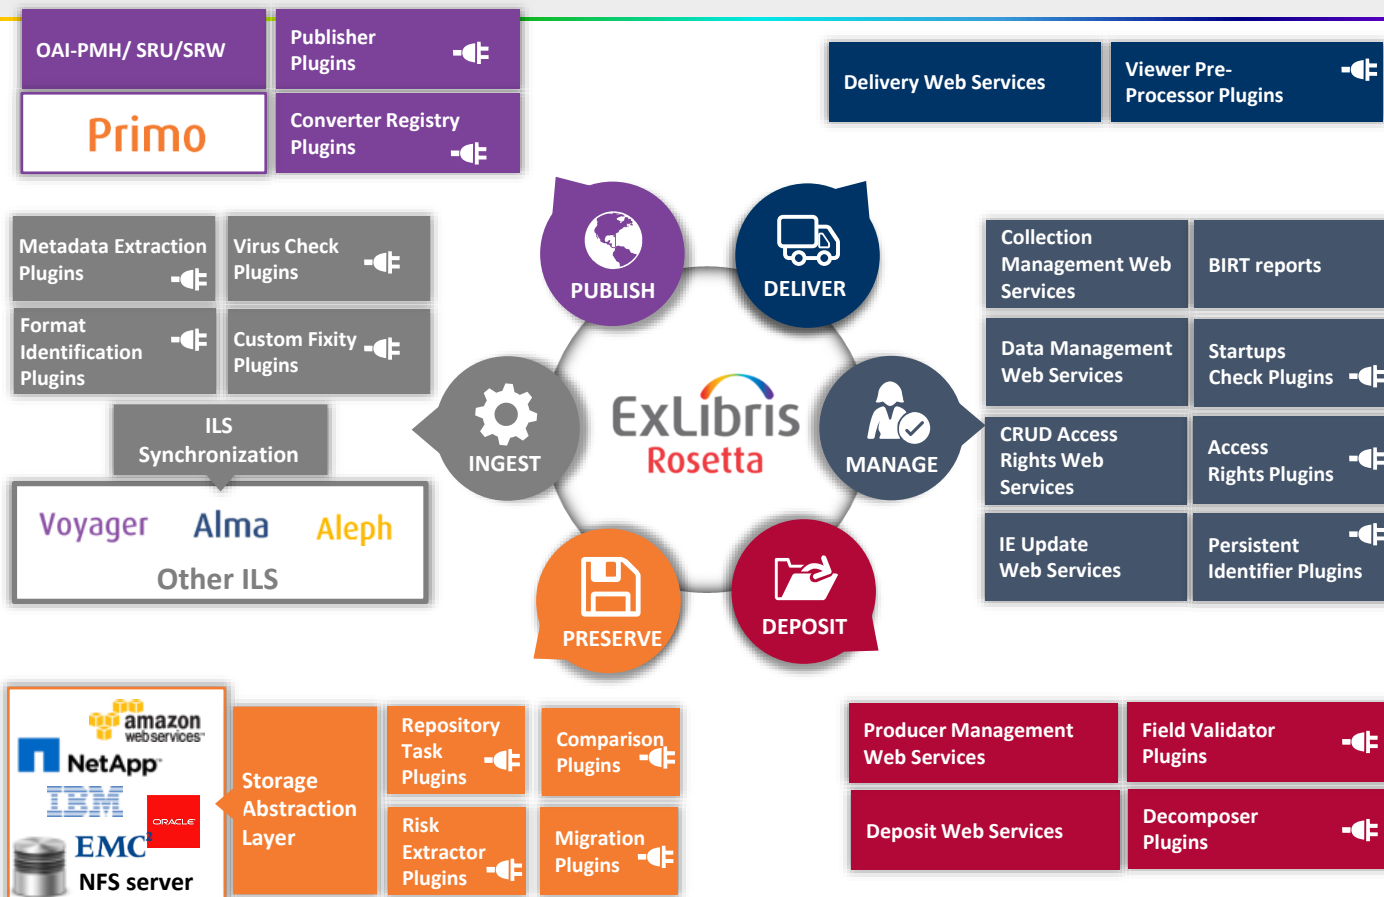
OAI-PMH/ SRU/SRW

Publisher Plugins

Primo

Converter Registry Plugins

Delivery Web Services

Viewer Pre-Processor Plugins

Metadata Extraction Plugins

Virus Check Plugins

Format Identification Plugins

Custom Fixity Plugins

ILS Synchronization

Voyager

Alma

Aleph

Other ILS

PUBLISH

DELIVER

INGEST

ExLibris Rosetta

MANAGE

PRESERVE

DEPOSIT

Collection Management Web Services

BIRT reports

Data Management Web Services

Startups Check Plugins

CRUD Access Rights Web Services

Access Rights Plugins

IE Update Web Services

Persistent Identifier Plugins

amazon webservices

NetApp

IBM

ORACLE

EMC²

NFS server

Storage Abstraction Layer

Repository Task Plugins

Comparison Plugins

Risk Extractor Plugins

Migration Plugins

Producer Management Web Services

Field Validator Plugins

Deposit Web Services

Decomposer Plugins